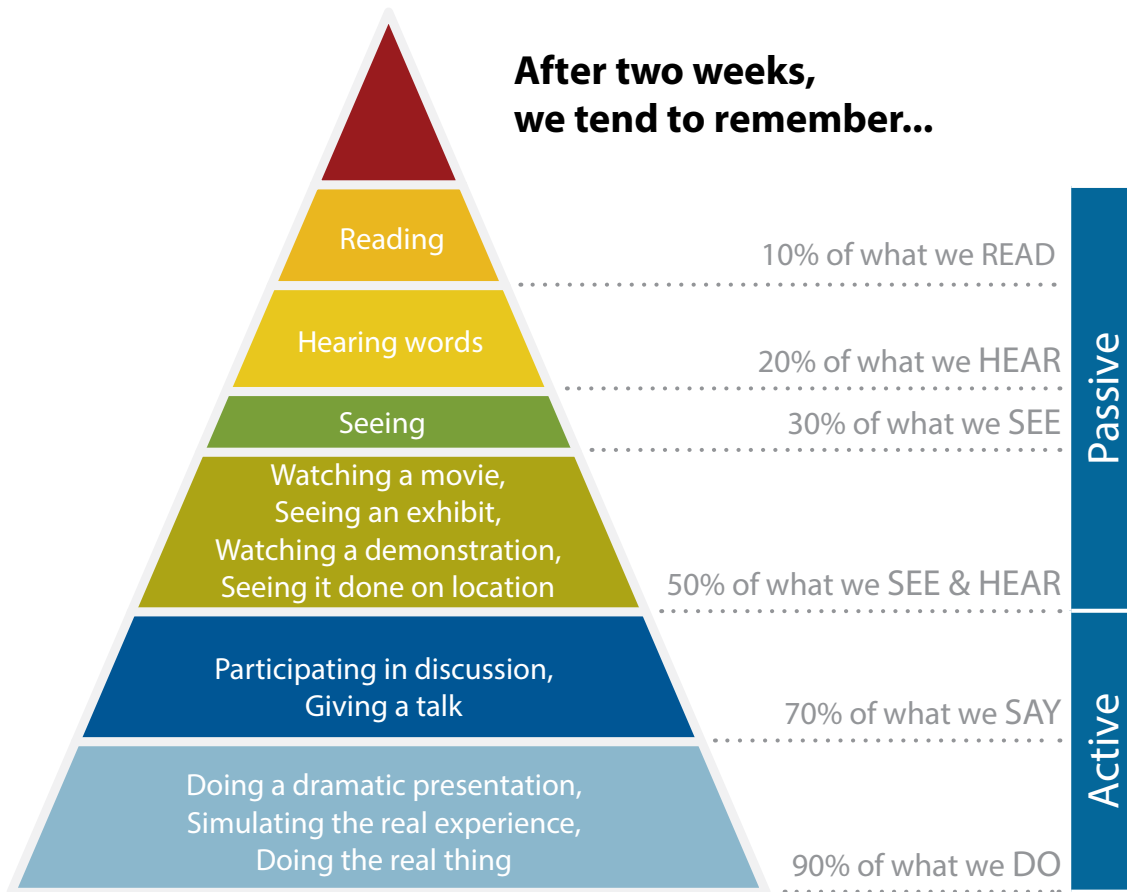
After two weeks,
we tend to remember...

Reading
10% of what we READ

Hearing words
20% of what we HEAR

Seeing
30% of what we SEE

Watching a movie,
Seeing an exhibit,
Watching a demonstration,
Seeing it done on location
50% of what we SEE & HEAR

Passive

Participating in discussion,
Giving a talk
70% of what we SAY

Doing a dramatic presentation,
Simulating the real experience,
Doing the real thing
90% of what we DO

Active